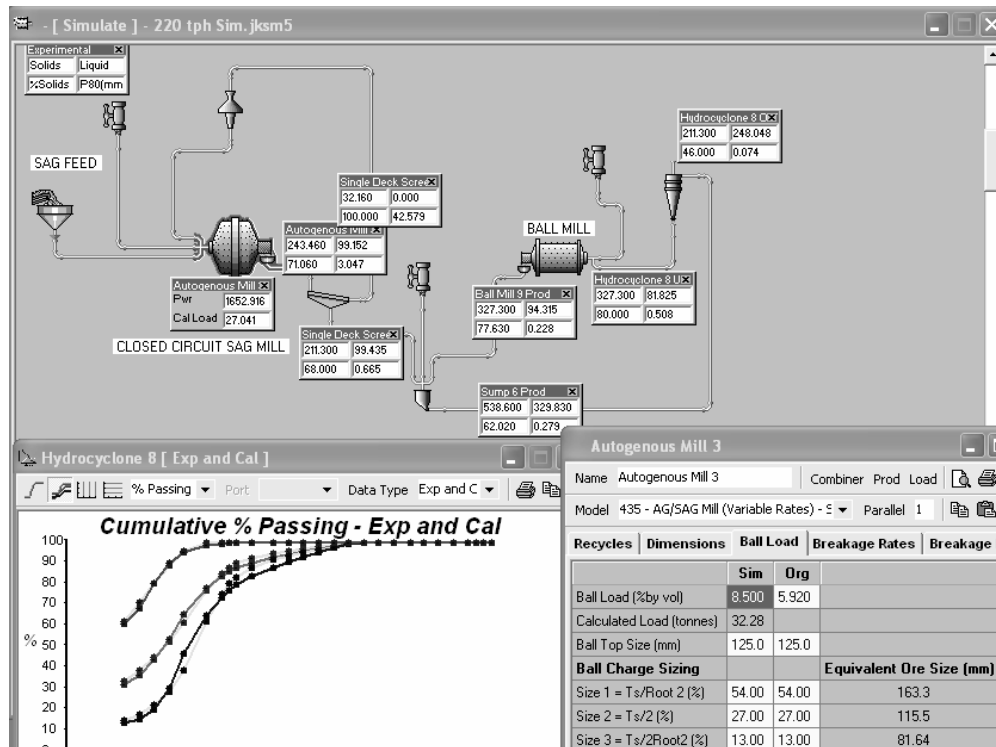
- [ Simulate ] - 220 tph Sim. jksm5

Experimental
Solids Liquid
%Solids P80(mm

SAG FEED

Single Deck Scre
32.160 0.000
100.000 42.579

Autogenous Mill
243.460 99.152
71.060 3.047

Autogenous Mill
Pwr 1652.916
Cal Load 27.041

CLOSED CIRCUIT SAG MILL

Single Deck Scre
211.300 99.435
68.000 0.665

Hydrocyclone 8 O
211.300 248.048
46.000 0.074

BALL MILL

Ball Mill 9 Prod
327.300 94.315
77.630 0.228

Hydrocyclone 8 U
327.300 81.825
80.000 0.508

Sump 6 Prod
538.600 329.830
62.020 0.279

Hydrocyclone 8 [ Exp and Cal ]

% Passing Port Data Type Exp and C

Cumulative % Passing - Exp and Cal

100
90
80
70
60
% 50
40
30
20
10

Autogenous Mill 3

Name Autogenous Mill 3 Combiner Prod Load

Model 435 - AG/SAG Mill (Variable Rates) - S Parallel 1

Recycles | Dimensions | Ball Load | Breakage Rates | Breakage

| | Sim | Org | |
|---|---|---|---|
| Ball Load (%by vol) | 8.500 | 5.920 | |
| Calculated Load (tonnes) | 32.28 | | |
| Ball Top Size (mm) | 125.0 | 125.0 | |
| Ball Charge Sizing | | | Equivalent Ore Size (mm) |
| Size 1 = Ts/Root 2 (%) | 54.00 | 54.00 | 163.3 |
| Size 2 = Ts/2 (%) | 27.00 | 27.00 | 115.5 |
| Size 3 = Ts/2Root2 (%) | 13.00 | 13.00 | 81.64 |